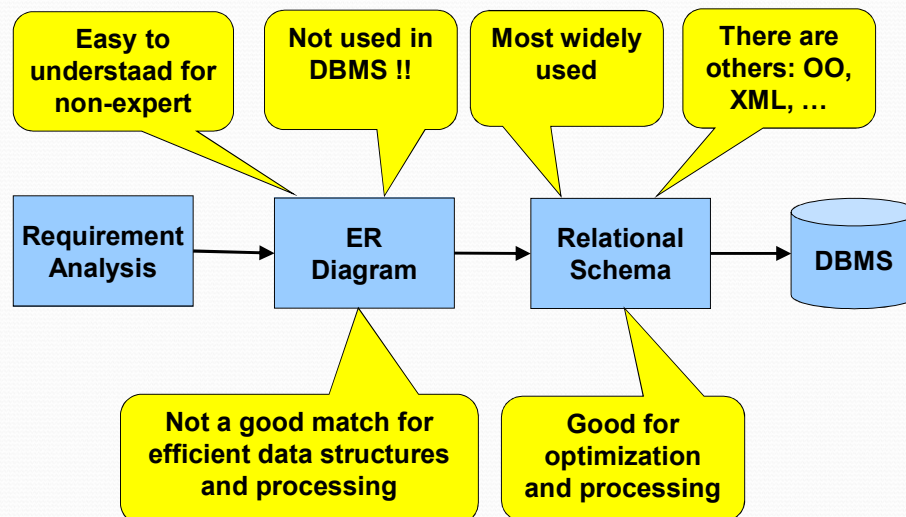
Easy to understaad for non-expert

Not used in DBMS !!

Most widely used

There are others: OO, XML, …

Requirement Analysis

ER Diagram

Relational Schema

DBMS

Not a good match for efficient data structures and processing

Good for optimization and processing